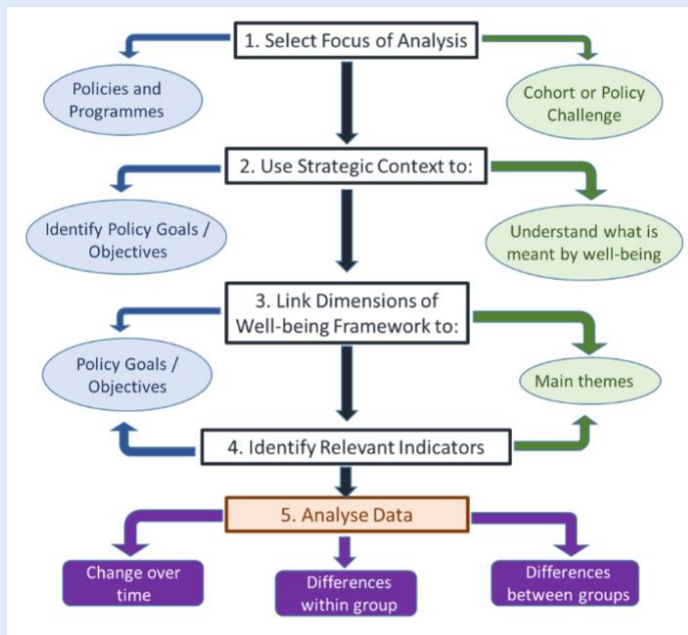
1. Select Focus of Analysis

Policies and Programmes

Cohort or Policy Challenge

2. Use Strategic Context to:

Identify Policy Goals / Objectives

Understand what is meant by well-being

3. Link Dimensions of Well-being Framework to:

Policy Goals / Objectives

Main themes

4. Identify Relevant Indicators

5. Analyse Data

Change over time

Differences within group

Differences between groups